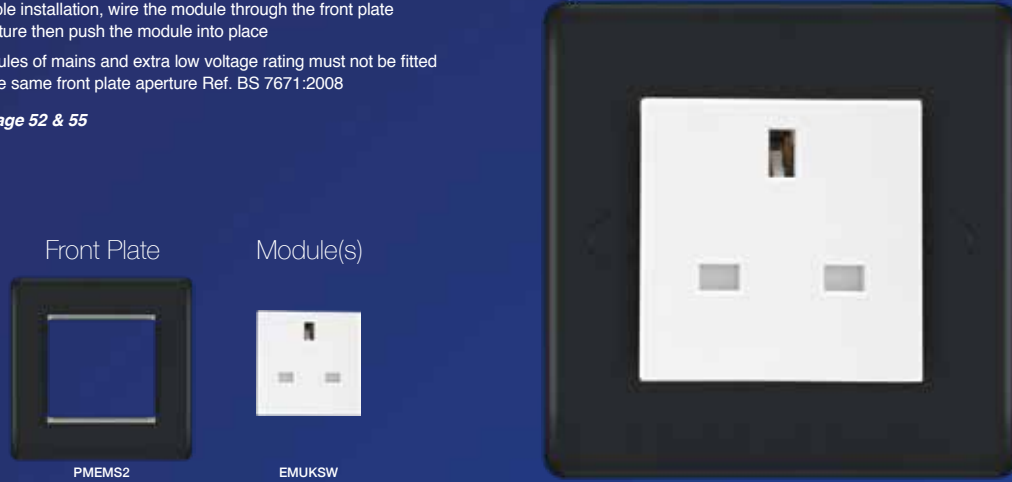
ple installation, wire the module through the front plate ture then push the module into place

ules of mains and extra low voltage rating must not be fitted e same front plate aperture Ref. BS 7671:2008

age 52 & 55

Front Plate

Module(s)

PMEMS2

EMUKSW